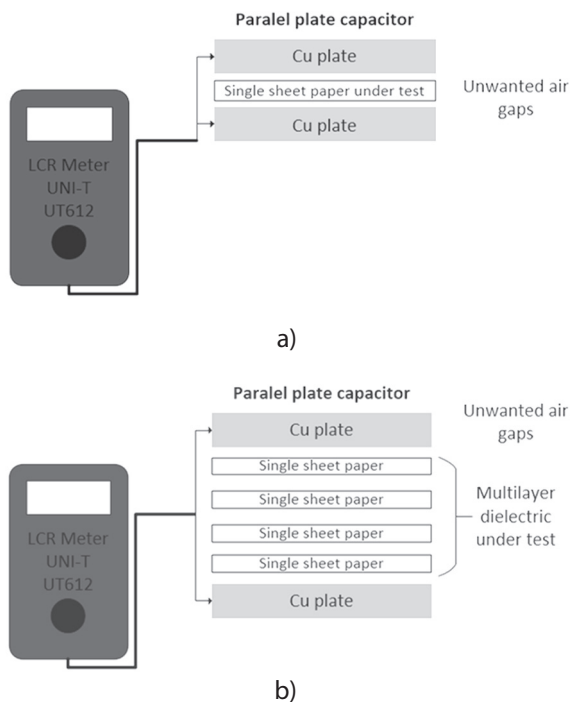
Paralel plate capacitor

Cu plate

Single sheet paper under test

Cu plate

Unwanted air gaps

LCR Meter
UNI-T
UT612

a)

Paralel plate capacitor

Cu plate

Unwanted air gaps

Single sheet paper

Single sheet paper

Single sheet paper

Single sheet paper

Multilayer dielectric under test

Cu plate

LCR Meter
UNI-T
UT612

b)